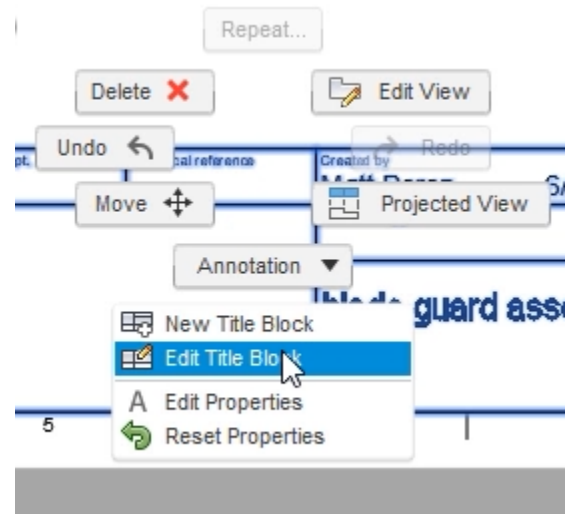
Repeat...

Delete

Edit View

Undo

Redo

pt.

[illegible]al reference

Created by

Matt Boren

S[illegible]

Move

Projected View

Annotation

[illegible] guard ass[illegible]

New Title Block

Edit Title Block

Edit Properties

Reset Properties

5